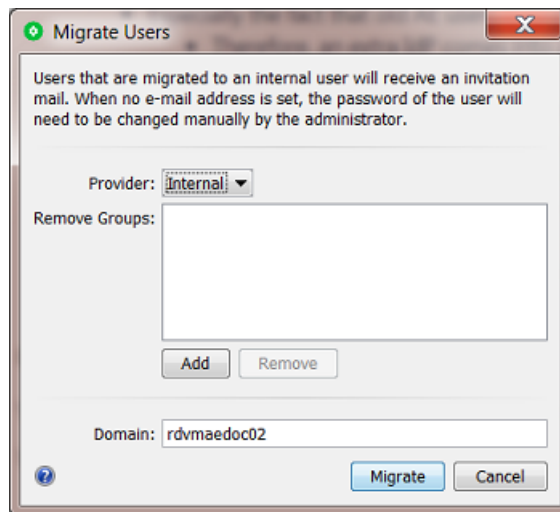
Migrate Users

Users that are migrated to an internal user will receive an invitation mail. When no e-mail address is set, the password of the user will need to be changed manually by the administrator.

Provider: Internal

Remove Groups:

Add Remove

Domain: rdvmaedoc02

Migrate Cancel